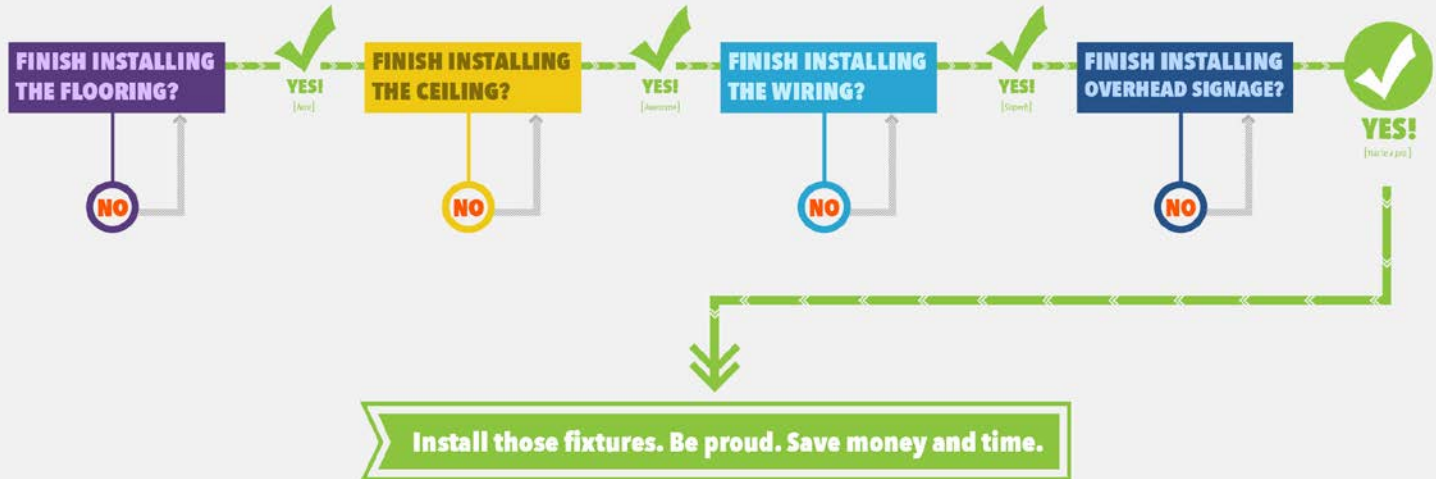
FINISH INSTALLING THE FLOORING?

NO

YES!
[Ace]

FINISH INSTALLING THE CEILING?

NO

YES!
[Awesome]

FINISH INSTALLING THE WIRING?

NO

YES!
[Superb]

FINISH INSTALLING OVERHEAD SIGNAGE?

NO

YES!
[You're a pro]

Install those fixtures. Be proud. Save money and time.